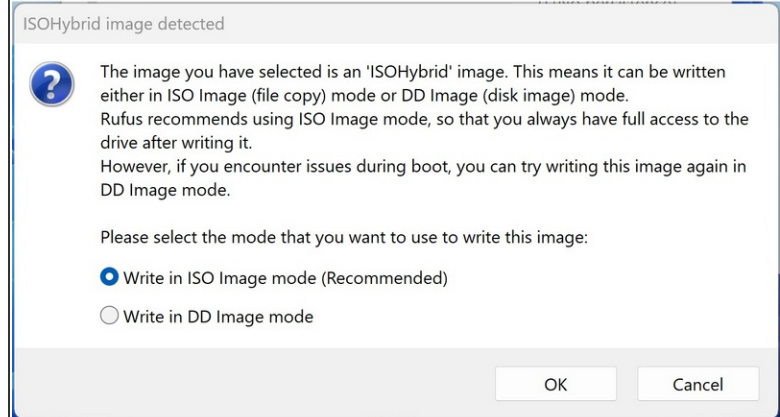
ISOHybrid image detected

The image you have selected is an 'ISOHybrid' image. This means it can be written either in ISO Image (file copy) mode or DD Image (disk image) mode.
Rufus recommends using ISO Image mode, so that you always have full access to the drive after writing it.
However, if you encounter issues during boot, you can try writing this image again in DD Image mode.

Please select the mode that you want to use to write this image:

Write in ISO Image mode (Recommended)

Write in DD Image mode

OK

Cancel